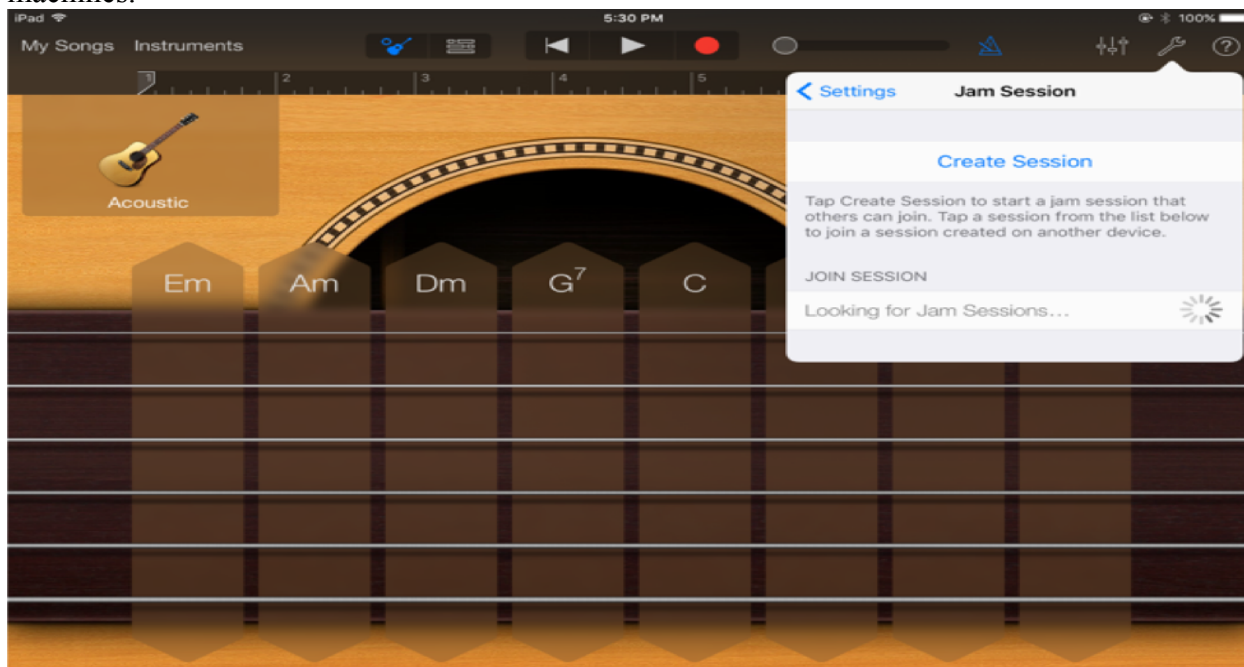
machines.

iPad 5:30 PM 100%

My Songs Instruments

1 2 3 4 5

Acoustic

Em Am Dm $G^7$ C

Settings Jam Session

Create Session

Tap Create Session to start a jam session that others can join. Tap a session from the list below to join a session created on another device.

JOIN SESSION

Looking for Jam Sessions...